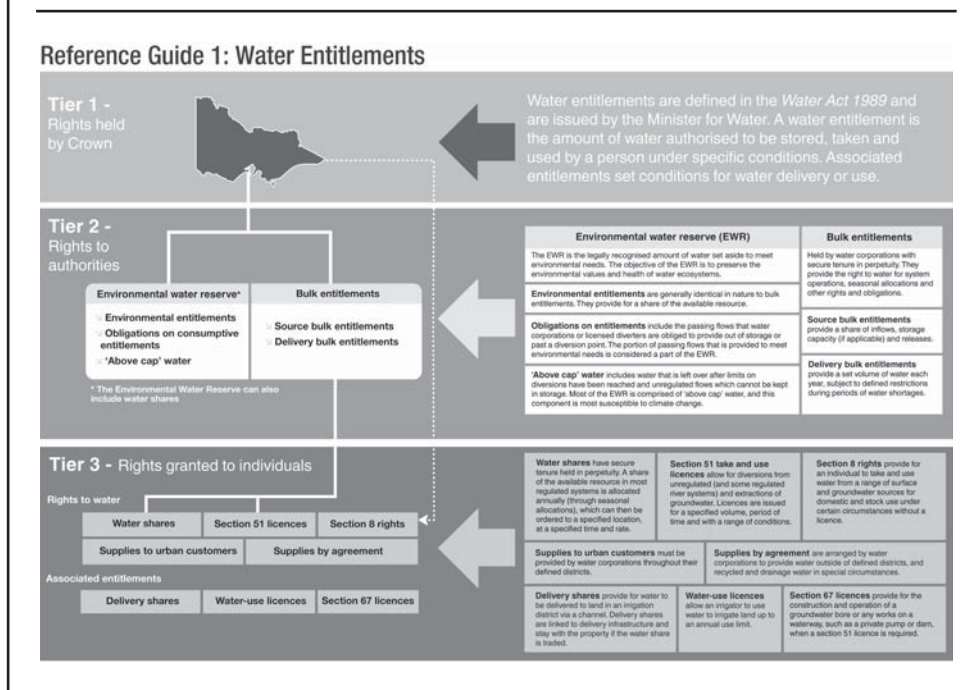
Reference Guide 1: Water Entitlements

Tier 1 - Rights held by Crown

Water entitlements are defined in the *Water Act 1989* and are issued by the Minister for Water. A water entitlement is the amount of water authorised to be stored, taken and used by a person under specific conditions. Associated entitlements set conditions for water delivery or use.

Tier 2 - Rights to authorities

Environmental water reserve*

Environmental entitlements
Obligations on consumptive entitlements
'Above cap' water

Bulk entitlements

Source bulk entitlements
Delivery bulk entitlements

* The Environmental Water Reserve can also include water shares

Environmental water reserve (EWR)

The EWR is the legally recognised amount of water set aside to meet environmental needs. The objective of the EWR is to preserve the environmental values and health of water ecosystems.

Environmental entitlements are generally identical in nature to bulk entitlements. They provide for a share of the available resource.

Obligations on entitlements include the passing flows that water corporations or licensed diverters are obliged to provide out of storage or past a diversion point. The portion of passing flows that is provided to meet environmental needs is considered a part of the EWR.

'Above cap' water includes water that is left over after limits on diversions have been reached and unregulated flows which cannot be kept in storage. Most of the EWR is comprised of 'above cap' water, and this component is most susceptible to climate change.

Bulk entitlements

Held by water corporations with secure tenure in perpetuity. They provide the right to water for system operations, seasonal allocations and other rights and obligations.

Source bulk entitlements provide a share of inflows, storage capacity (if applicable) and releases.

Delivery bulk entitlements provide a set volume of water each year, subject to defined restrictions during periods of water shortages.

Tier 3 - Rights granted to individuals

Rights to water

Water shares
Section 51 licences
Section 8 rights
Supplies to urban customers
Supplies by agreement

Associated entitlements

Delivery shares
Water-use licences
Section 67 licences

Water shares have secure tenure held in perpetuity. A share of the available resource in most regulated systems is allocated annually (through seasonal allocations), which can then be ordered to a specified location, at a specified time and rate.

Section 51 take and use licences allow for diversions from unregulated (and some regulated river systems) and extractions of groundwater. Licences are issued for a specified volume, period of time and with a range of conditions.

Section 8 rights provide for an individual to take and use water from a range of surface and groundwater sources for domestic and stock use under certain circumstances without a licence.

Supplies to urban customers must be provided by water corporations throughout their defined districts.

Supplies by agreement are arranged by water corporations to provide water outside of defined districts, and recycled and drainage water in special circumstances.

Delivery shares provide for water to be delivered to land in an irrigation district via a channel. Delivery shares are linked to delivery infrastructure and stay with the property if the water share is traded.

Water-use licences allow an irrigator to use water to irrigate land up to an annual use limit.

Section 67 licences provide for the construction and operation of a groundwater bore or any works on a waterway, such as a private pump or dam, when a section 51 licence is required.